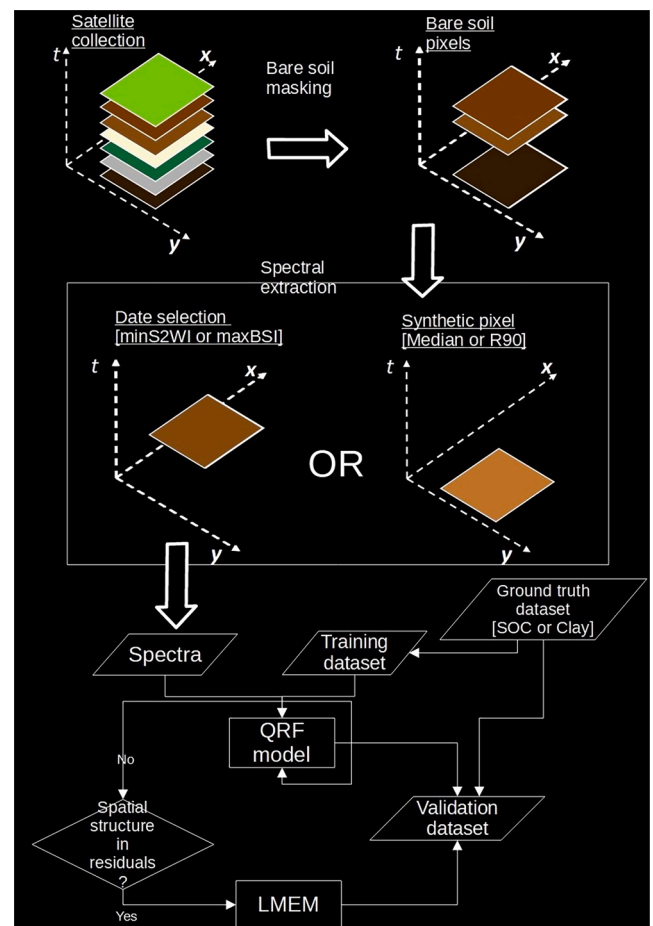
Satellite collection

t

x

y

Bare soil masking

Bare soil pixels

t

x

y

Spectral extraction

Date selection [minS2WI or maxBSI]

t

x

y

OR

Synthetic pixel [Median or R90]

t

x

y

Ground truth dataset [SOC or Clay]

Spectra

Training dataset

QRF model

No

Spatial structure in residuals ?

Validation dataset

LMEM

Yes